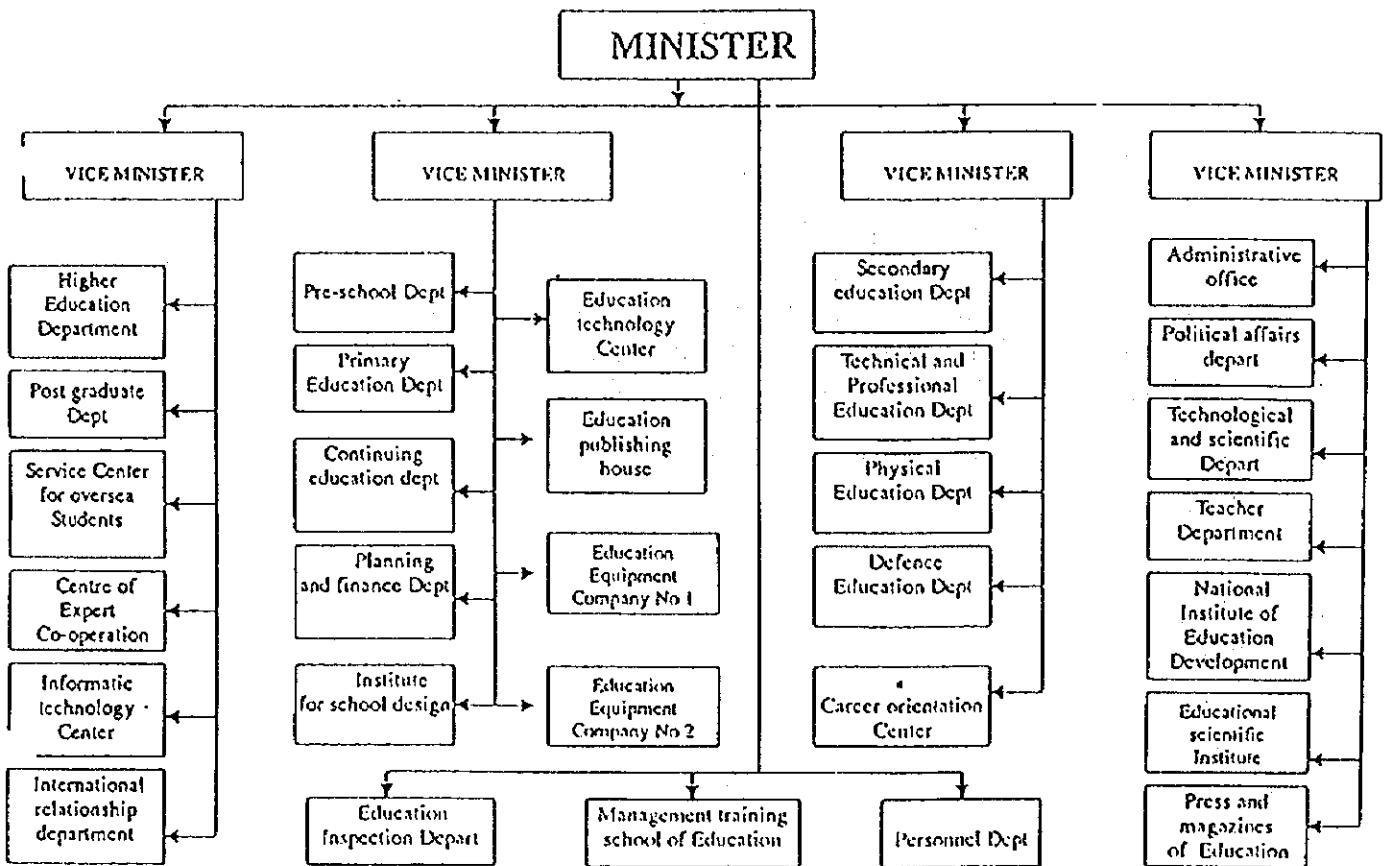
MINISTER

VICE MINISTER

Higher Education Department

Post graduate Dept

Service Center for oversea Students

Centre of Expert Co-operation

Informatic technology Center

International relationship department

VICE MINISTER

Pre-school Dept

Primary Education Dept

Continuing education dept

Planning and finance Dept

Institute for school design

Education technology Center

Education publishing house

Education Equipment Company No 1

Education Equipment Company No 2

VICE MINISTER

Secondary education Dept

Technical and Professional Education Dept

Physical Education Dept

Defence Education Dept

Career orientation Center

VICE MINISTER

Administrative office

Political affairs depart

Technological and scientific Depart

Teacher Department

National Institute of Education Development

Educational scientific Institute

Press and magazines of Education

Education Inspection Depart

Management training school of Education

Personnel Dept